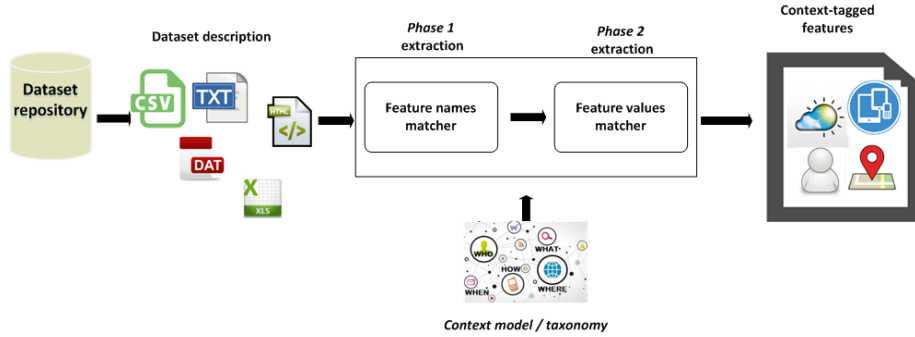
Dataset repository

Dataset description

CSV

TXT

DAT

XLS

HTML

Phase 1 extraction

Phase 2 extraction

Feature names matcher

Feature values matcher

Context-tagged features

WHO

WHAT

HOW

WHEN

WHERE

Context model / taxonomy